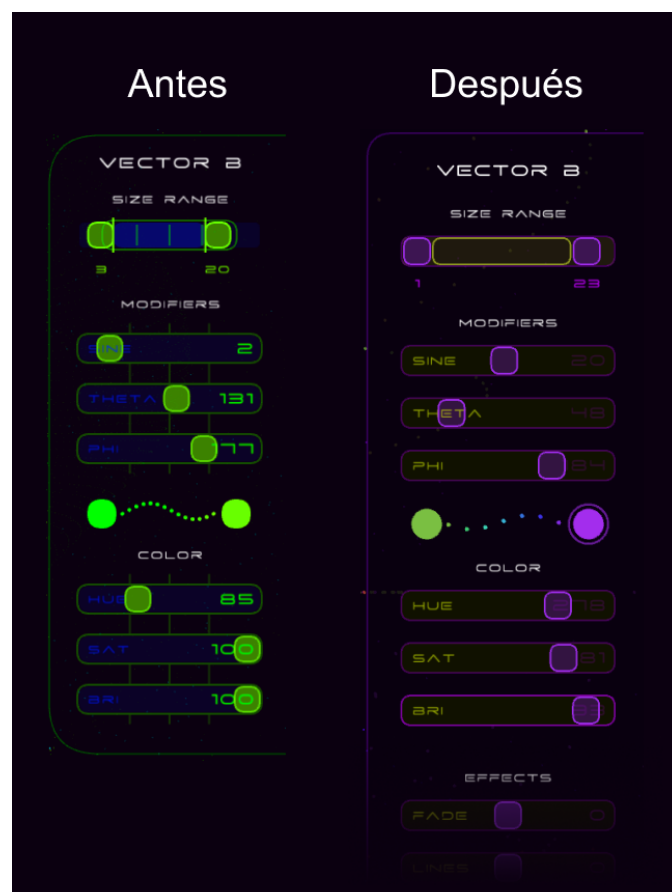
Antes

VECTOR B

SIZE RANGE

3

20

MODIFIERS

SINE 2

THETA 131

PHI 77

COLOR

HUE 85

SAT 100

BRI 100

Después

VECTOR B

SIZE RANGE

1

23

MODIFIERS

SINE 20

THETA 48

PHI 84

COLOR

HUE 278

SAT 91

BRI 99

EFFECTS

FADE 0

LINES